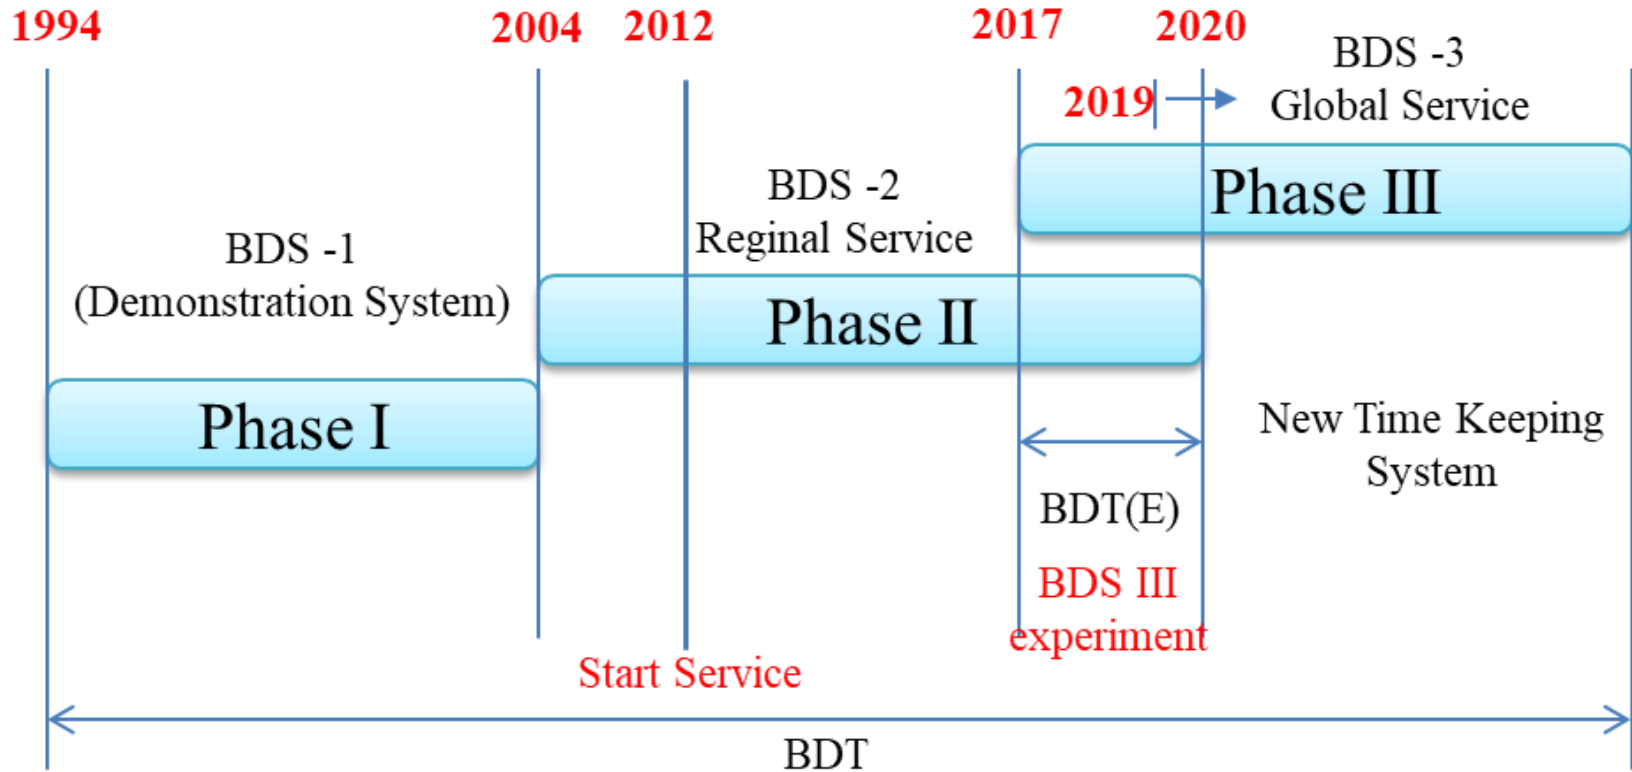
1994 2004 2012 2017 2020

BDS -3
2019 Global Service

Phase III

BDS -2
Reginal Service

BDS -1
(Demonstration System)

Phase II

Phase I

New Time Keeping System

BDT(E)

BDS III experiment

Start Service

BDT